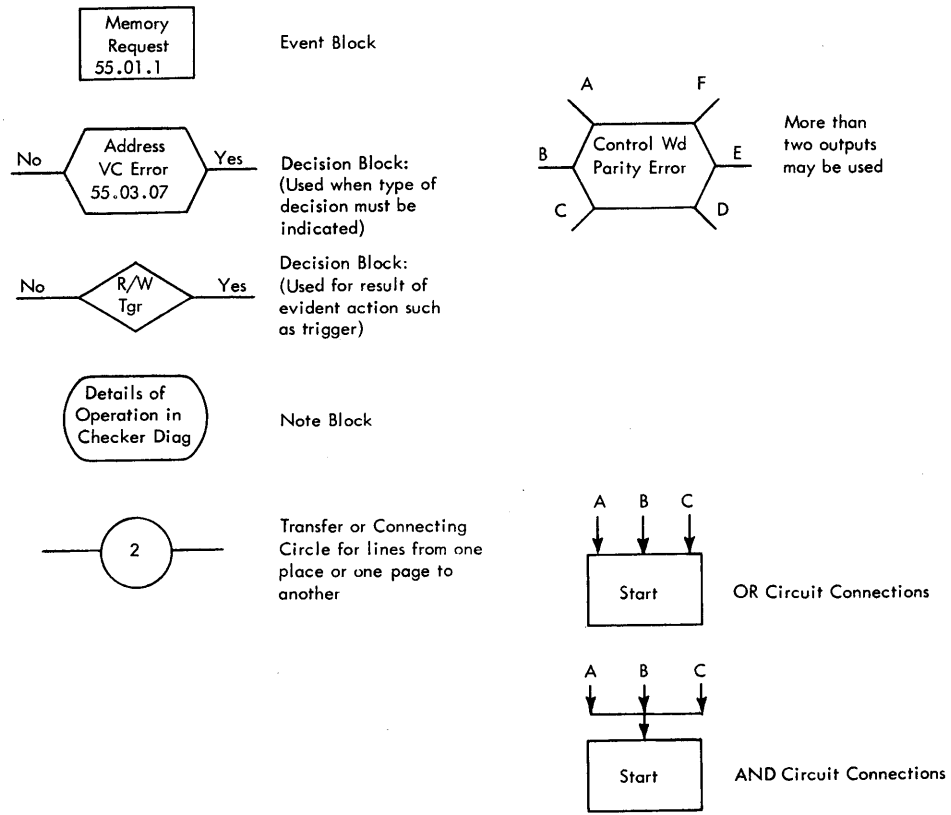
Memory Request 55.01.1

Event Block

No

Address VC Error 55.03.07

Yes

Decision Block: (Used when type of decision must be indicated)

A

F

B

Control Wd Parity Error

E

C

D

More than two outputs may be used

No

R/W Tgr

Yes

Decision Block: (Used for result of evident action such as trigger)

Details of Operation in Checker Diag

Note Block

2

Transfer or Connecting Circle for lines from one place or one page to another

A B C

Start

OR Circuit Connections

A B C

Start

AND Circuit Connections